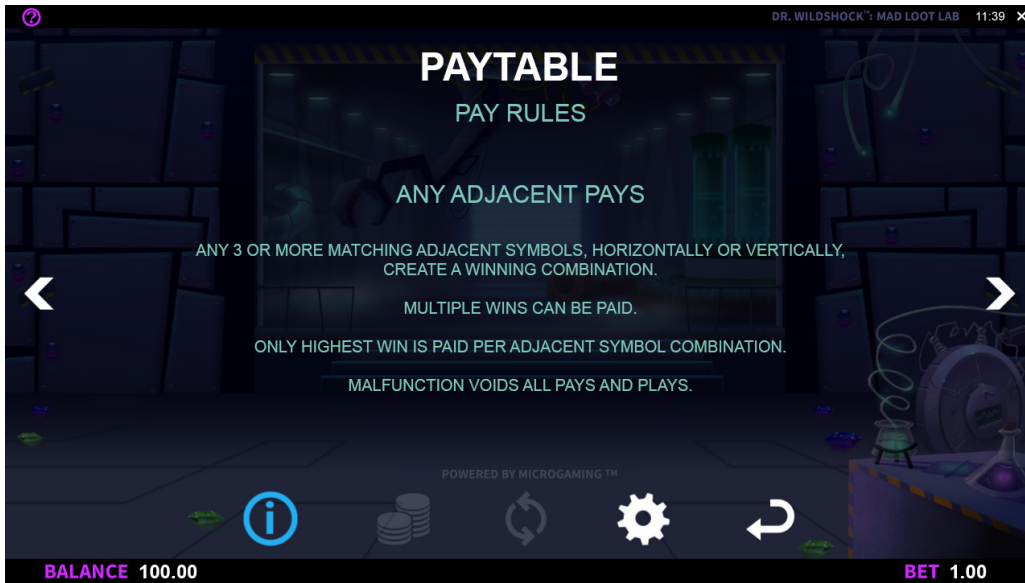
?

DR. WILDSHOCK™: MAD LOOT LAB 11:39 ✕

PAYTABLE

PAY RULES

ANY ADJACENT PAYS

ANY 3 OR MORE MATCHING ADJACENT SYMBOLS, HORIZONTALLY OR VERTICALLY, CREATE A WINNING COMBINATION.

MULTIPLE WINS CAN BE PAID.

ONLY HIGHEST WIN IS PAID PER ADJACENT SYMBOL COMBINATION.

MALFUNCTION VOIDS ALL PAYS AND PLAYS.

POWERED BY MICROGAMING ™

BALANCE 100.00

BET 1.00